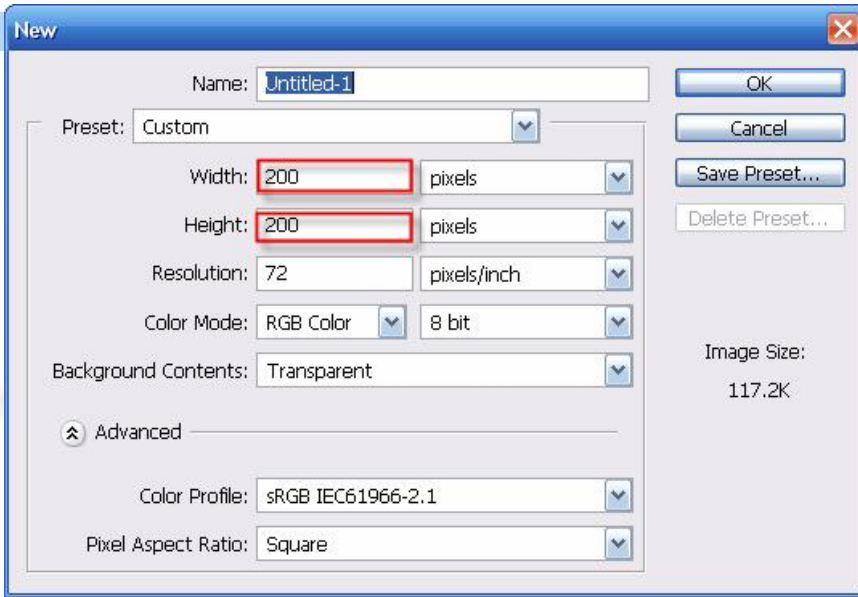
New

Name: Untitled-1

Preset: Custom

Width: 200 pixels

Height: 200 pixels

Resolution: 72 pixels/inch

Color Mode: RGB Color 8 bit

Background Contents: Transparent

Advanced

Color Profile: sRGB IEC61966-2.1

Pixel Aspect Ratio: Square

OK

Cancel

Save Preset...

Delete Preset...

Image Size:

117.2K